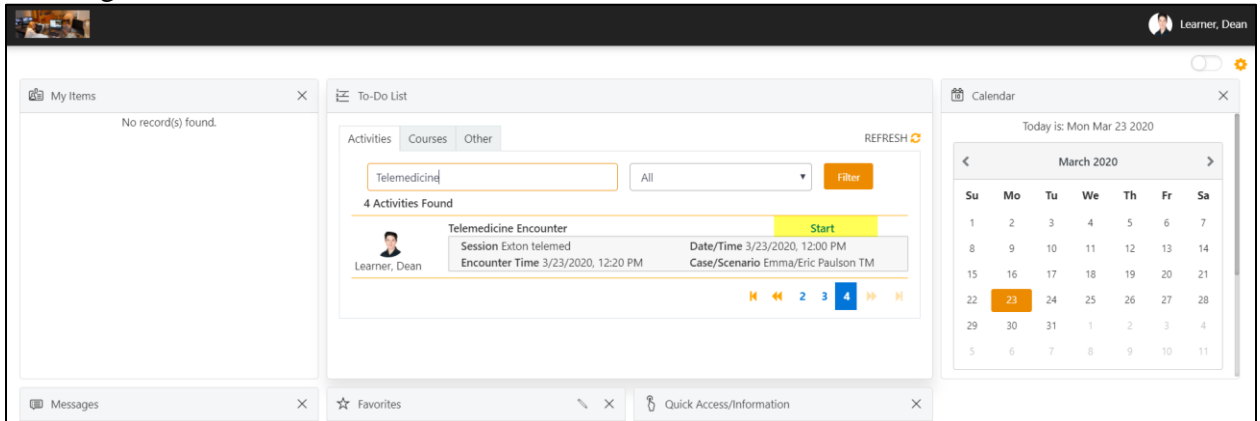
Learner, Dean

My Items ×

No record(s) found.

To-Do List

Activities | Courses | Other

REFRESH

Telemedicine

All

Filter

4 Activities Found

Telemedicine Encounter

Start

Session Exton telemed
Date/Time 3/23/2020, 12:00 PM
Encounter Time 3/23/2020, 12:20 PM
Case/Scenario Emma/Eric Paulson TM

Learner, Dean

2 3 4

Calendar ×

Today is: Mon Mar 23 2020

March 2020

| Su | Mo | Tu | We | Th | Fr | Sa |
|---|---|---|---|---|---|---|
| 1 | 2 | 3 | 4 | 5 | 6 | 7 |
| 8 | 9 | 10 | 11 | 12 | 13 | 14 |
| 15 | 16 | 17 | 18 | 19 | 20 | 21 |
| 22 | 23 | 24 | 25 | 26 | 27 | 28 |
| 29 | 30 | 31 | 1 | 2 | 3 | 4 |
| 5 | 6 | 7 | 8 | 9 | 10 | 11 |

Messages ×

Favorites ×

Quick Access/Information ×